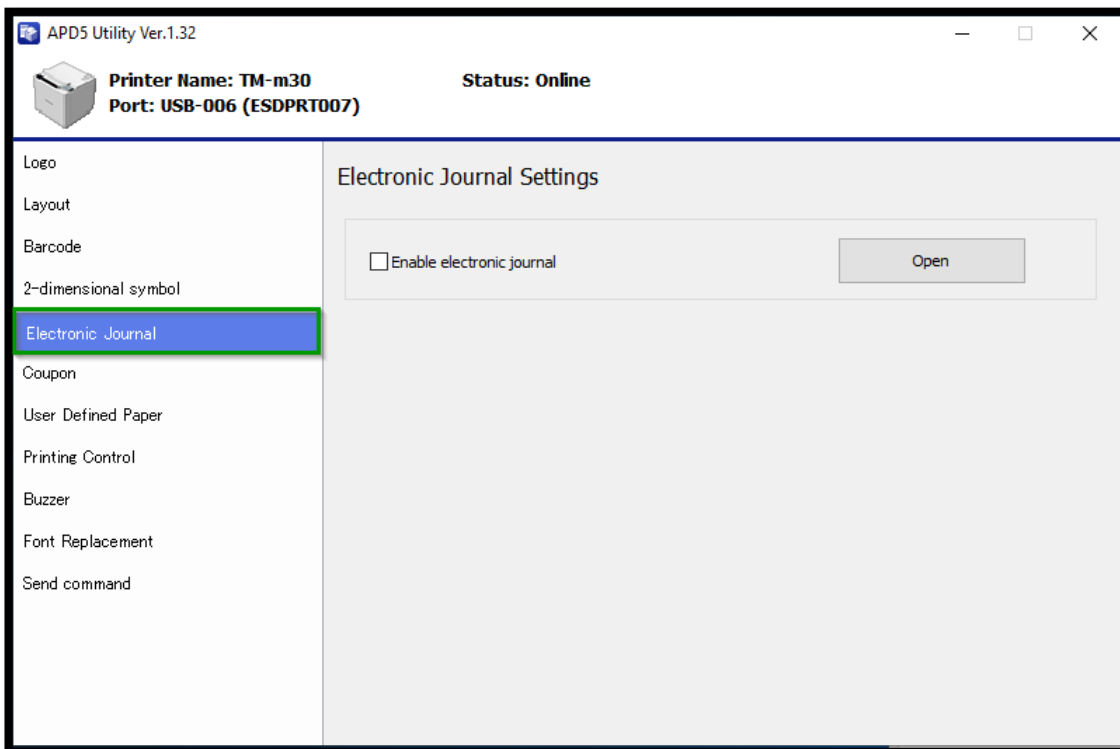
APD5 Utility Ver.1.32

Printer Name: TM-m30
Port: USB-006 (ESDPRT007)

Status: Online

Logo
Layout
Barcode
2-dimensional symbol
Electronic Journal
Coupon
User Defined Paper
Printing Control
Buzzer
Font Replacement
Send command

Electronic Journal Settings

Enable electronic journal

Open